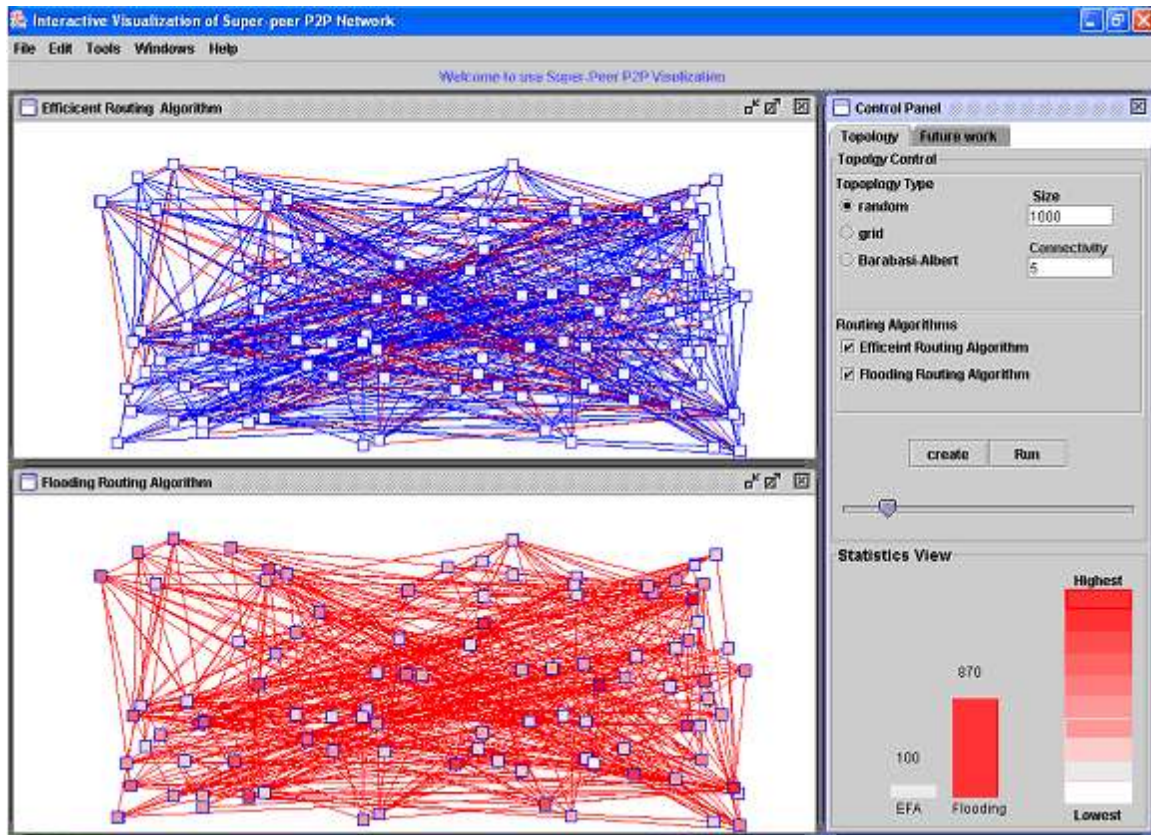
Interactive Visualization of Super-peer P2P Network

File Edit Tools Windows Help

Welcome to use Super-Peer P2P Visulization

Efficicent Routing Algorithm

Flooding Routing Algorithm

Control Panel

Topology Future work

Topolgy Control

TopopLogy Type

random

grid

Barabasi-Albert

Size

1000

Connectivity

5

Routing Algorithms

Efficeint Routing Algorithm

Flooding Routing Algorithm

create Run

Statistics View

Highest

870

100

EFA Flooding

Lowest